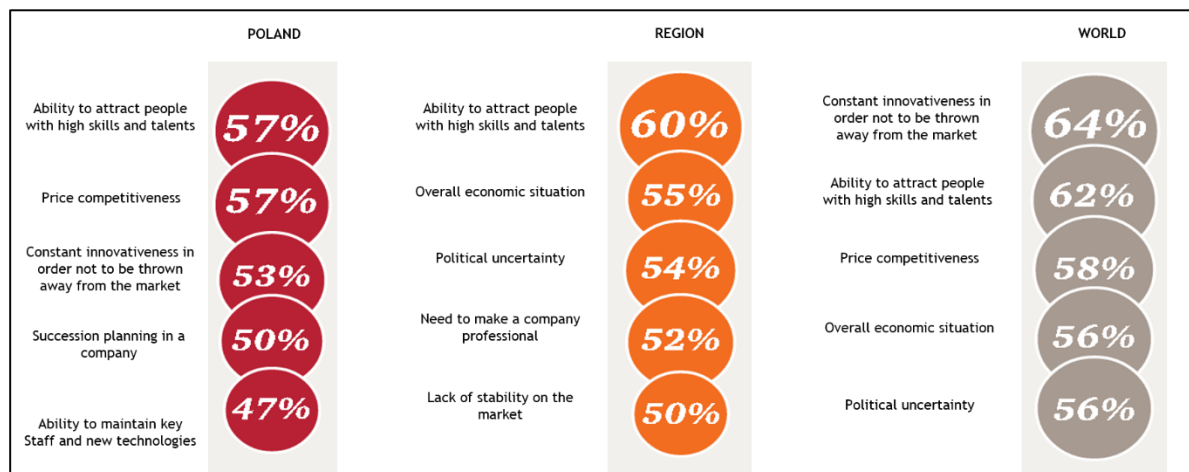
POLAND

Ability to attract people with high skills and talents
57%

Price competitiveness
57%

Constant innovativeness in order not to be thrown away from the market
53%

Succession planning in a company
50%

Ability to maintain key Staff and new technologies
47%

REGION

Ability to attract people with high skills and talents
60%

Overall economic situation
55%

Political uncertainty
54%

Need to make a company professional
52%

Lack of stability on the market
50%

WORLD

Constant innovativeness in order not to be thrown away from the market
64%

Ability to attract people with high skills and talents
62%

Price competitiveness
58%

Overall economic situation
56%

Political uncertainty
56%